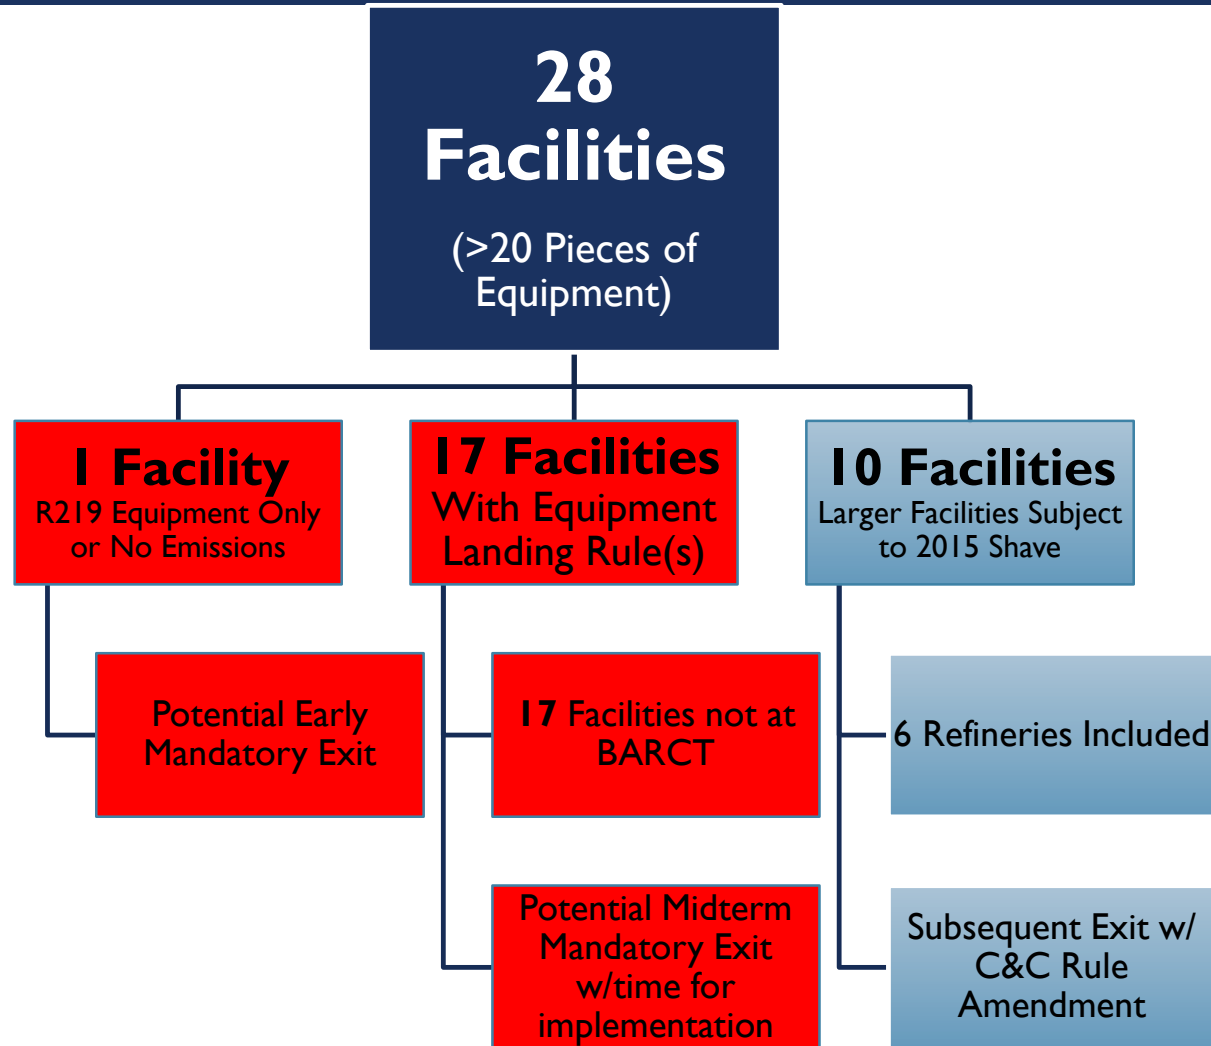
28 Facilities

(>20 Pieces of Equipment)

1 Facility
R219 Equipment Only or No Emissions

17 Facilities
With Equipment Landing Rule(s)

10 Facilities
Larger Facilities Subject to 2015 Shave

Potential Early Mandatory Exit

17 Facilities not at BARCT

6 Refineries Included

Potential Midterm Mandatory Exit w/time for implementation

Subsequent Exit w/ C&C Rule Amendment